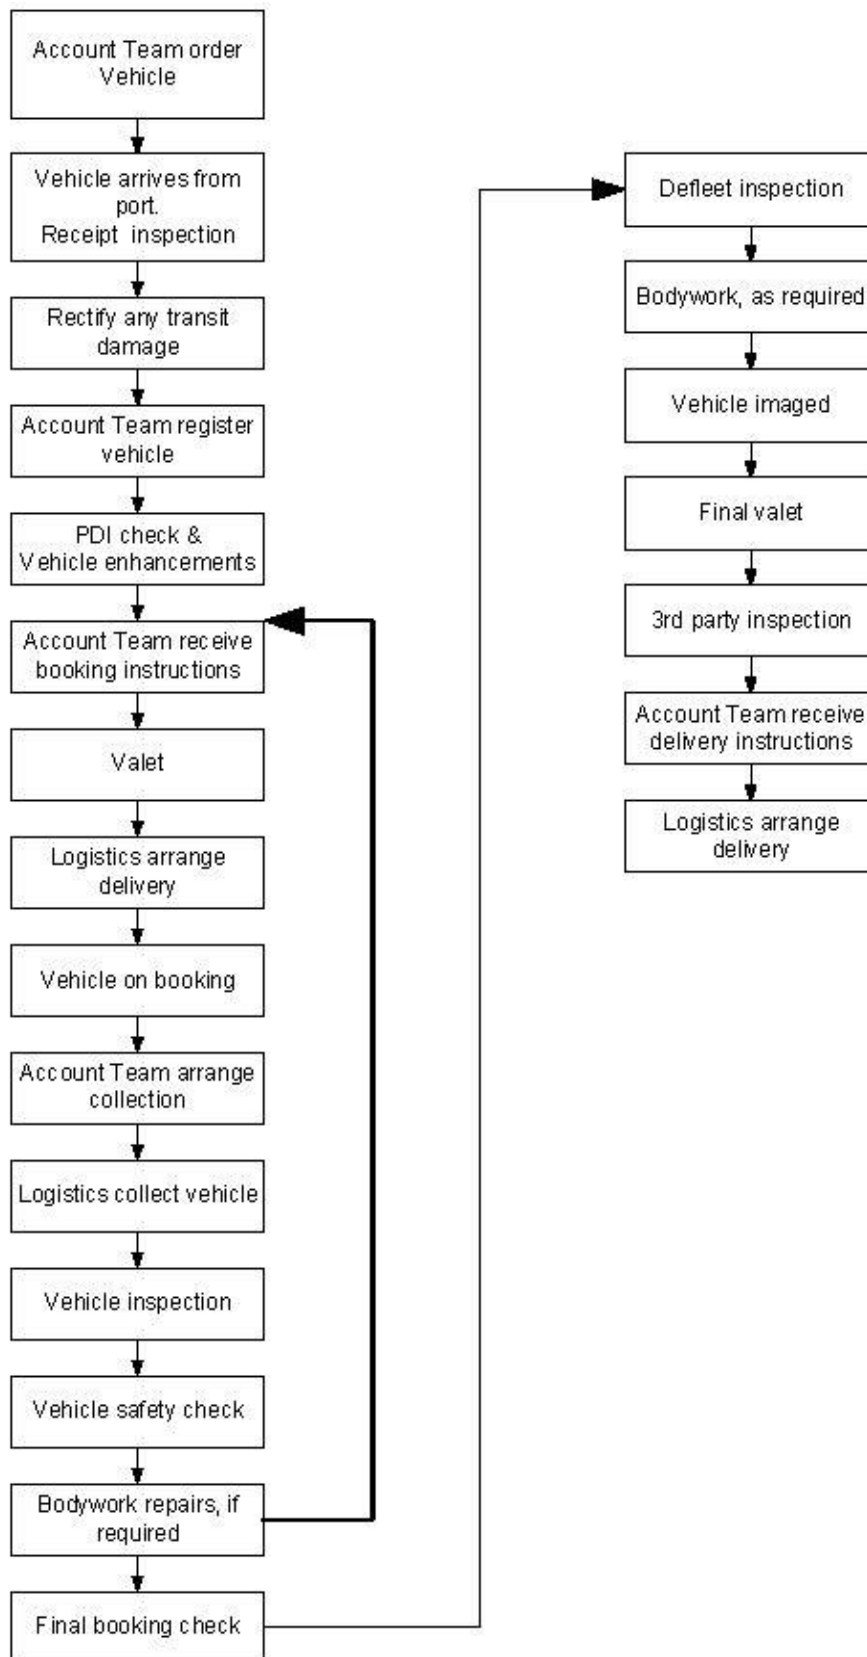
Account Team order Vehicle

Vehicle arrives from port. Receipt inspection

Rectify any transit damage

Account Team register vehicle

PDI check & Vehicle enhancements

Account Team receive booking instructions

Valet

Logistics arrange delivery

Vehicle on booking

Account Team arrange collection

Logistics collect vehicle

Vehicle inspection

Vehicle safety check

Bodywork repairs, if required

Final booking check

Defleet inspection

Bodywork, as required

Vehicle imaged

Final valet

3rd party inspection

Account Team receive delivery instructions

Logistics arrange delivery